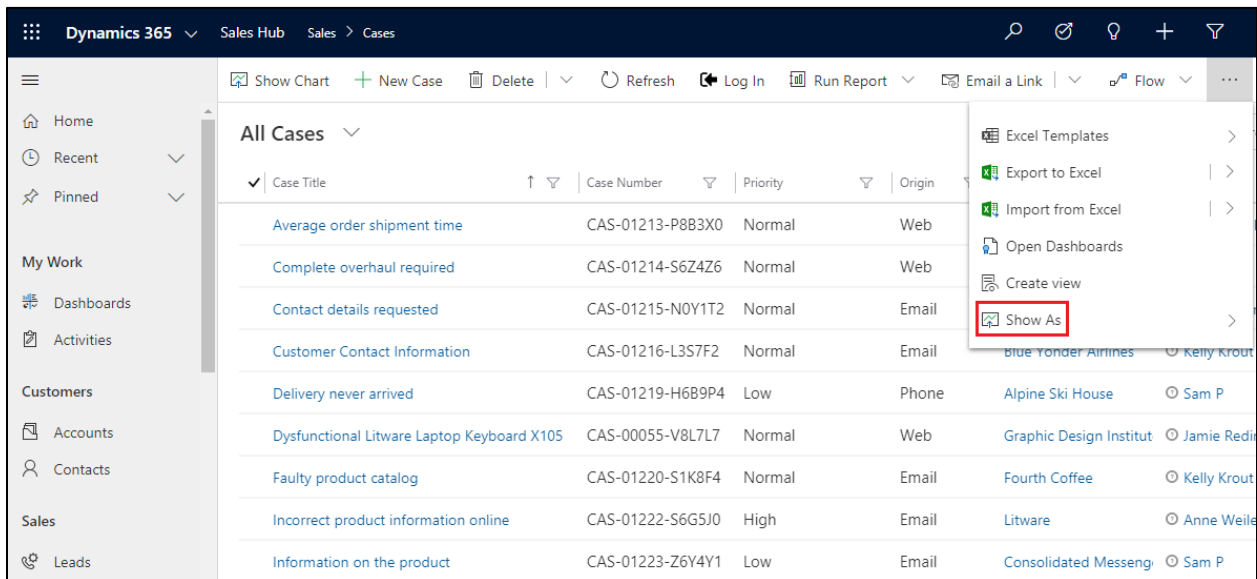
Dynamics 365 Sales Hub Sales > Cases

Show Chart + New Case Delete Refresh Log In Run Report Email a Link Flow ...

Home
Recent
Pinned

My Work
Dashboards
Activities

Customers
Accounts
Contacts

Sales
Leads

All Cases

Excel Templates
Export to Excel
Import from Excel
Open Dashboards
Create view
Show As

| Case Title | Case Number | Priority | Origin | | |
|---|---|---|---|---|---|
| Average order shipment time | CAS-01213-P8B3X0 | Normal | Web | | |
| Complete overhaul required | CAS-01214-S6Z4Z6 | Normal | Web | | |
| Contact details requested | CAS-01215-N0Y1T2 | Normal | Email | | |
| Customer Contact Information | CAS-01216-L3S7F2 | Normal | Email | Blue Yonder Airlines | Kelly Krout |
| Delivery never arrived | CAS-01219-H6B9P4 | Low | Phone | Alpine Ski House | Sam P |
| Dysfunctional Litware Laptop Keyboard X105 | CAS-00055-V8L7L7 | Normal | Web | Graphic Design Institut | Jamie Redi |
| Faulty product catalog | CAS-01220-S1K8F4 | Normal | Email | Fourth Coffee | Kelly Krout |
| Incorrect product information online | CAS-01222-S6G5J0 | High | Email | Litware | Anne Weile |
| Information on the product | CAS-01223-Z6Y4Y1 | Low | Email | Consolidated Messeng | Sam P |